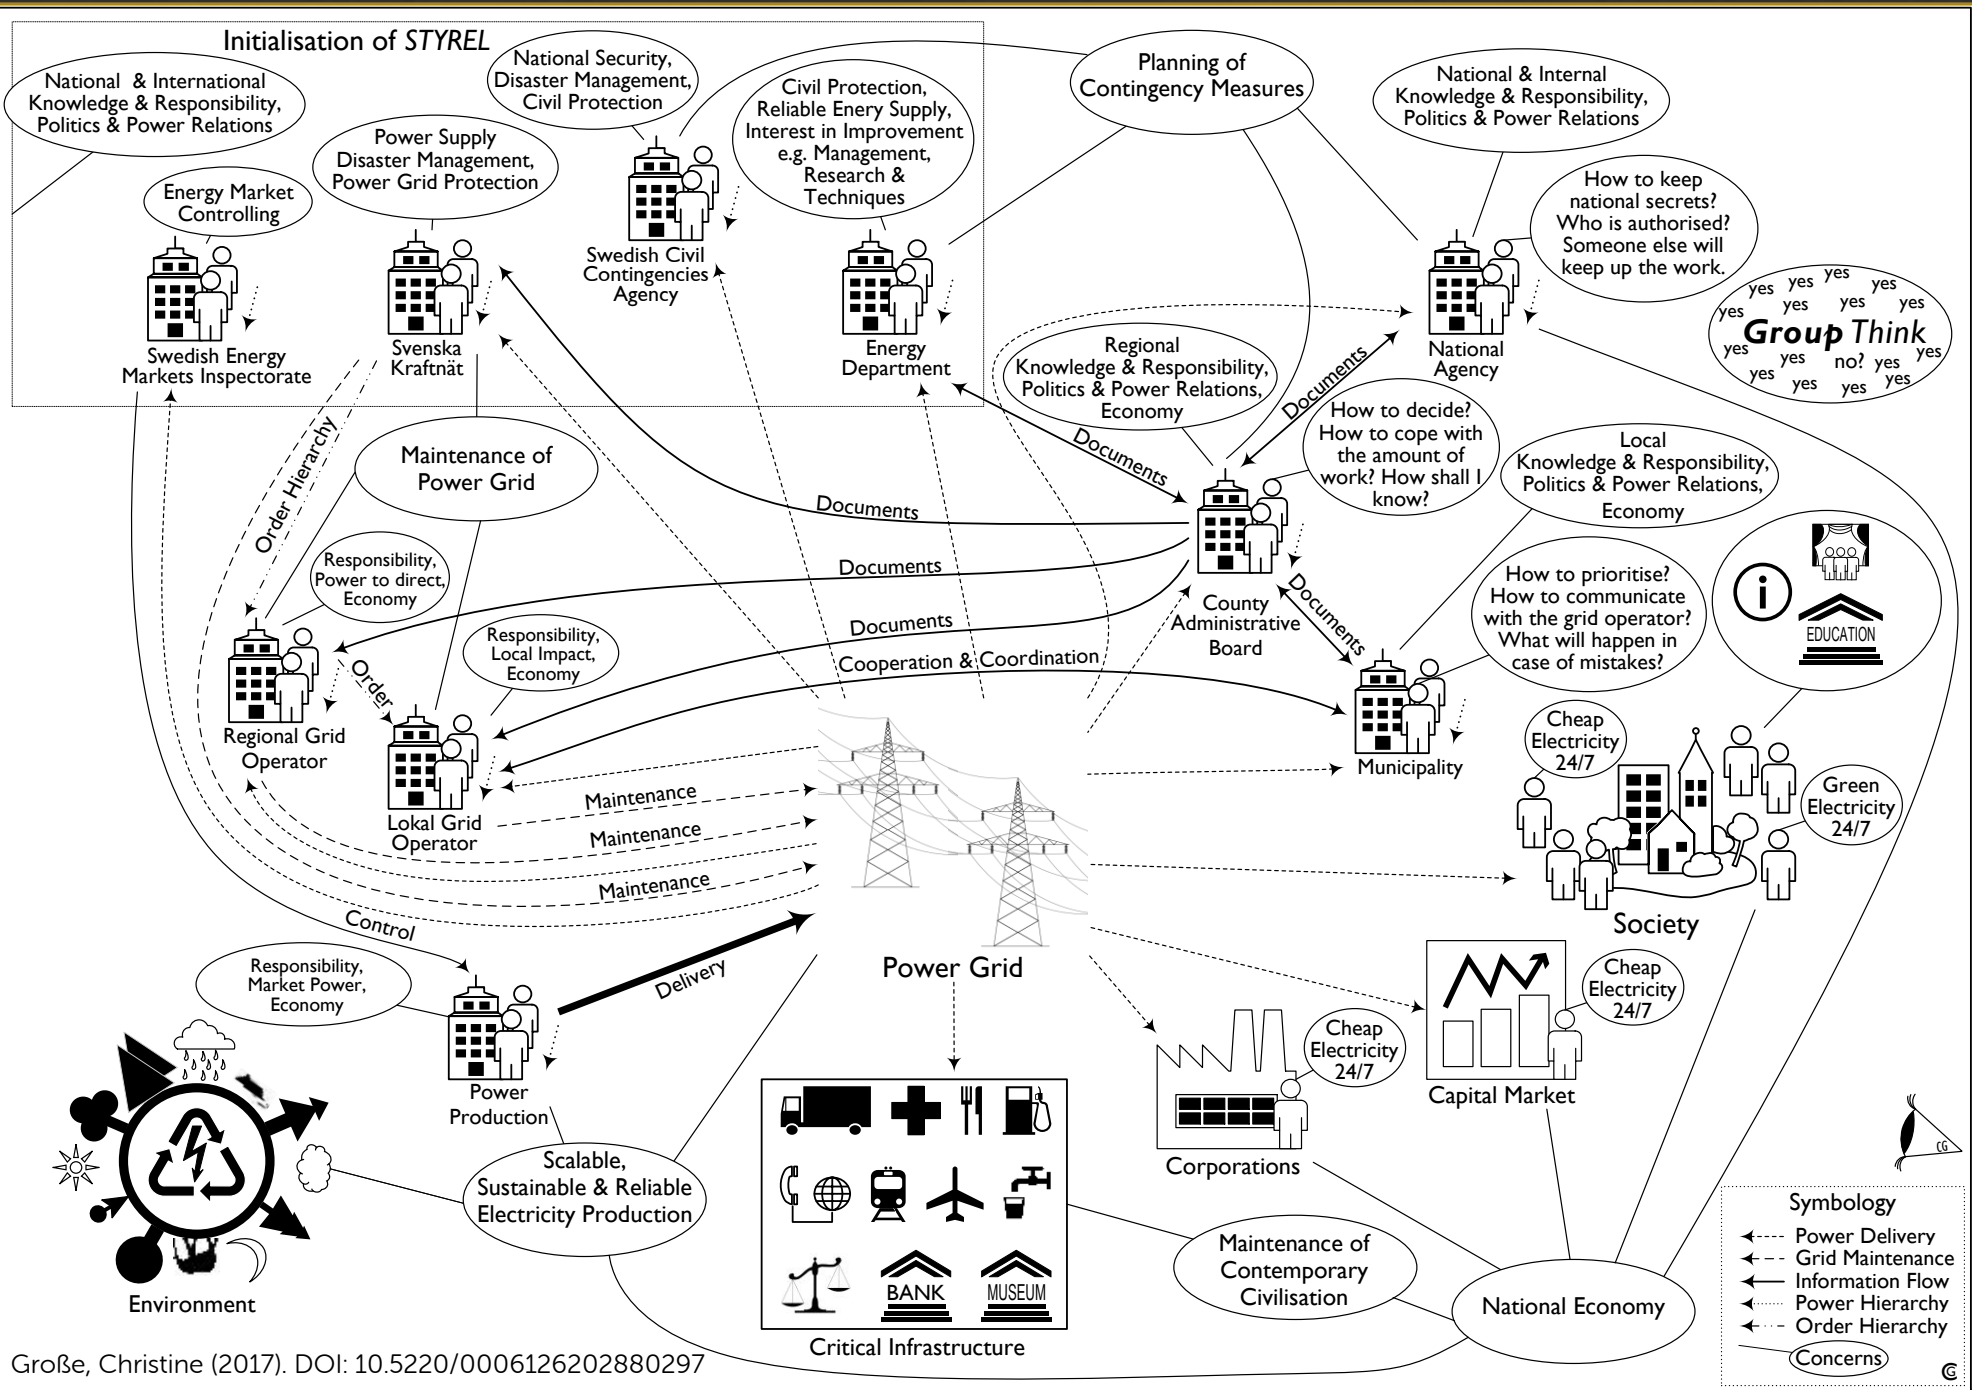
Initialisation of STYREL

National & International Knowledge & Responsibility, Politics & Power Relations

National Security, Disaster Management, Civil Protection

Planning of Contingency Measures

National & Internal Knowledge & Responsibility, Politics & Power Relations

Power Supply Disaster Management, Power Grid Protection

Civil Protection, Reliable Enery Supply, Interest in Improvement e.g. Management, Research & Techniques

Energy Market Controlling

How to keep national secrets? Who is authorised? Someone else will keep up the work.

Swedish Civil Contingencies Agency

Swedish Energy Markets Inspectorate

Svenska Kraftnät

Energy Department

National Agency

yes yes yes yes yes yes yes yes yes Group Think yes yes no? yes yes yes yes yes yes

Regional Knowledge & Responsibility, Politics & Power Relations, Economy

Documents

Documents

How to decide? How to cope with the amount of work? How shall I know?

Order Hierarchy

Maintenance of Power Grid

Documents

Local Knowledge & Responsibility, Politics & Power Relations, Economy

Responsibility, Power to direct, Economy

Documents

Documents

County Administrative Board

Documents

How to prioritise? How to communicate with the grid operator? What will happen in case of mistakes?

EDUCATION

Responsibility, Local Impact, Economy

Order

Cooperation & Coordination

Regional Grid Operator

Municipality

Cheap Electricity 24/7

Maintenance

Lokal Grid Operator

Maintenance

Green Electricity 24/7

Maintenance

Society

Control

Power Grid

Responsibility, Market Power, Economy

Delivery

Cheap Electricity 24/7

Cheap Electricity 24/7

Power Production

Capital Market

Corporations

CG

Scalable, Sustainable & Reliable Electricity Production

BANK

MUSEUM

Maintenance of Contemporary Civilisation

Environment

National Economy

Symbology
Power Delivery
Grid Maintenance
Information Flow
Power Hierarchy
Order Hierarchy
Concerns

Critical Infrastructure

Große, Christine (2017). DOI: 10.5220/0006126202880297